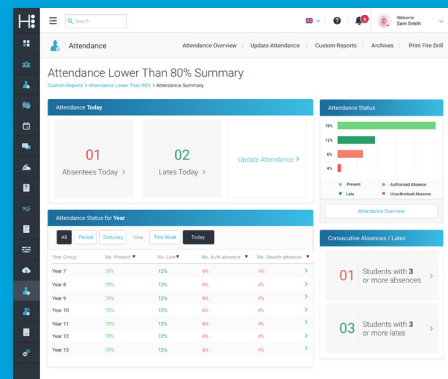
H

Search

Welcome
Sam Smith

Attendance

Attendance Overview | Update Attendance | Custom Reports | Archives | Print Fire Drill

Attendance Lower Than 80% Summary

Custom Reports > Attendance Lower Than 80% > Attendance Summary

Attendance Today

01
Absentees Today >

02
Lates Today >

Update Attendance >

Attendance Status for Year

All | Period | Statutory | View | This Week | Today

| Year Group | No. Present ▼ | No. Late ▼ | No. Auth absence ▼ | No. Unauth absence ▼ | |
|---|---|---|---|---|---|
| Year 7 | 78% | 12% | 6% | 4% | > |
| Year 8 | 78% | 12% | 6% | 4% | > |
| Year 9 | 78% | 12% | 6% | 4% | > |
| Year 10 | 78% | 12% | 6% | 4% | > |
| Year 11 | 78% | 12% | 6% | 4% | > |
| Year 12 | 78% | 12% | 6% | 4% | > |
| Year 13 | 78% | 12% | 6% | 4% | > |

Attendance Status

78%
12%
6%
4%

Present
Authorised Absence
Late
Unauthorised Absence

Attendance Overview

Consecutive Absences / Lates

01 Students with 3 or more absences >

03 Students with 3 or more lates >